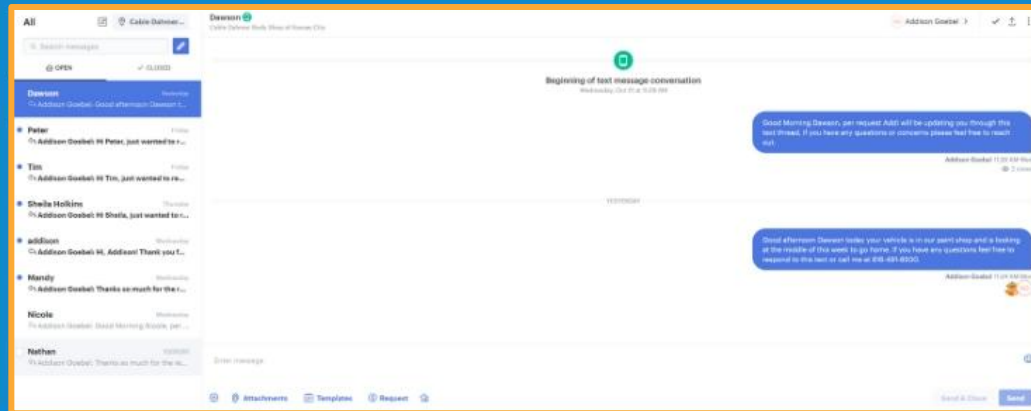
All

Cable Dahmer...

Search messages

OPEN

CLOSED

Dawson
Yesterday
Addison Goebel: Good afternoon Dawson t...

Peter
Friday
Addison Goebel: Hi Peter, just wanted to r...

Tim
Friday
Addison Goebel: Hi Tim, just wanted to re...

Sheila Holkins
Thursday
Addison Goebel: Hi Sheila, just wanted to r...

addison
Wednesday
Addison Goebel: Hi, Addison! Thank you f...

Mandy
Wednesday
Addison Goebel: Thanks so much for the r...

Nicole
Wednesday
Addison Goebel: Good Morning Nicole, per...

Nathan
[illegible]
Addison Goebel: Thanks so much for the re...

Dawson
Cable Dahmer Body Shop of Kansas City

Addison Goebel

Beginning of text message conversation
Wednesday, Oct 31 at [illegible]

Good Morning Dawson, per request Addi will be updating you through this text thread. If you have any questions or concerns please feel free to reach out.

Addison Goebel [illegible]

YESTERDAY

Good afternoon Dawson today your vehicle is in our paint shop and is looking at the middle of this week to go home. If you have any questions feel free to respond to this text or call me at 816-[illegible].

Addison Goebel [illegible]

Enter message

Attachments

Templates

Request

Send & Close

Send